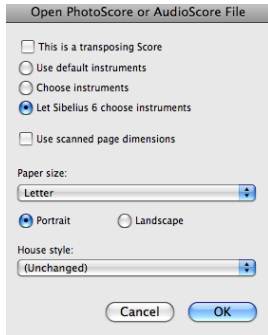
Open PhotoScore or AudioScore File

This is a transposing Score

Use default instruments

Choose instruments

Let Sibelius 6 choose instruments

Use scanned page dimensions

Paper size:

Letter

Portrait

Landscape

House style:

(Unchanged)

Cancel

OK